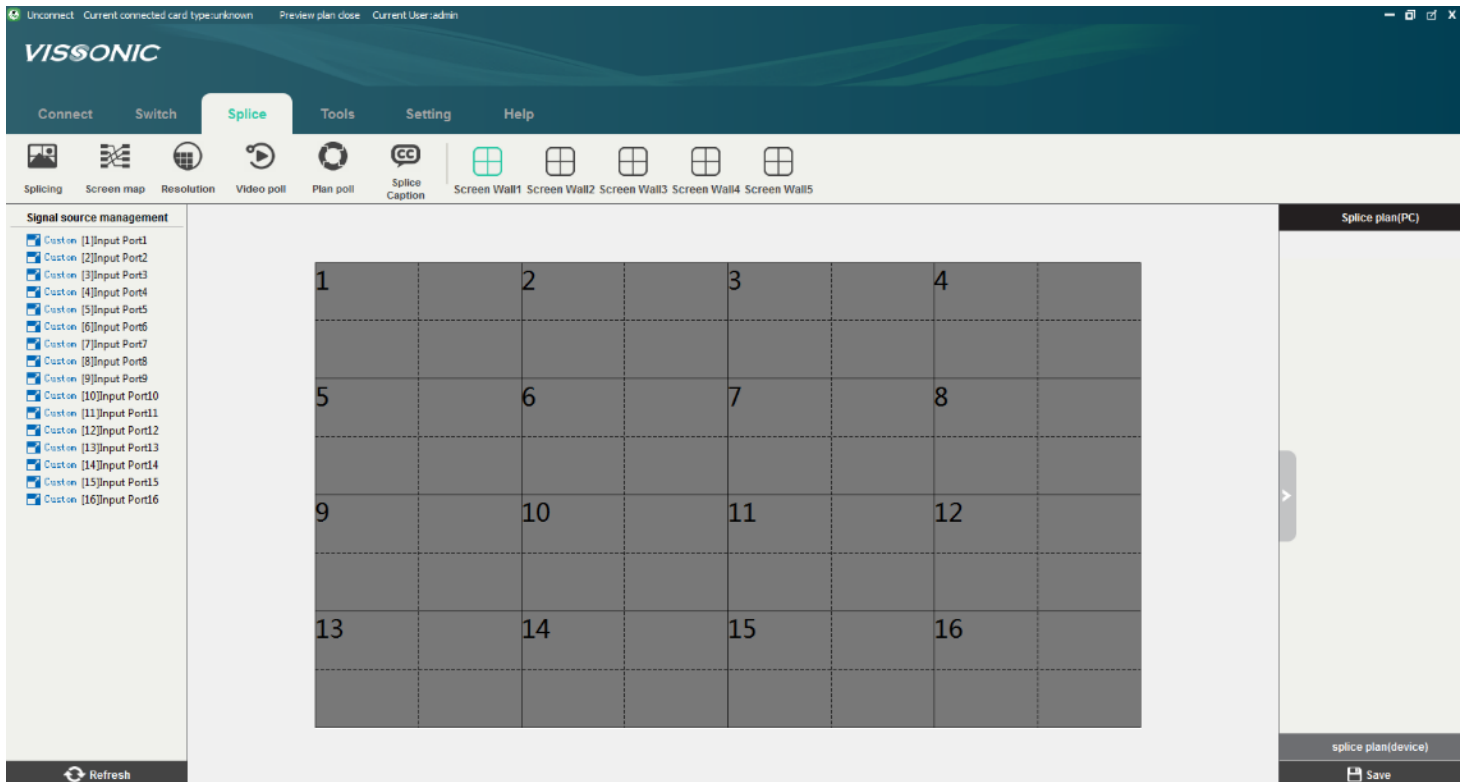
Unconnect Current connected card type:unknown Preview plan close Current User:admin

VISSONIC

Connect Switch Splice Tools Setting Help

Splicing Screen map Resolution Video poll Plan poll Splice Caption Screen Wall1 Screen Wall2 Screen Wall3 Screen Wall4 Screen Wall5

Signal source management

Custom [1]Input Port1
Custom [2]Input Port2
Custom [3]Input Port3
Custom [4]Input Port4
Custom [5]Input Port5
Custom [6]Input Port6
Custom [7]Input Port7
Custom [8]Input Port8
Custom [9]Input Port9
Custom [10]Input Port10
Custom [11]Input Port11
Custom [12]Input Port12
Custom [13]Input Port13
Custom [14]Input Port14
Custom [15]Input Port15
Custom [16]Input Port16

1 2 3 4
5 6 7 8
9 10 11 12
13 14 15 16

Splice plan(PC)

splice plan(device)

Refresh

Save